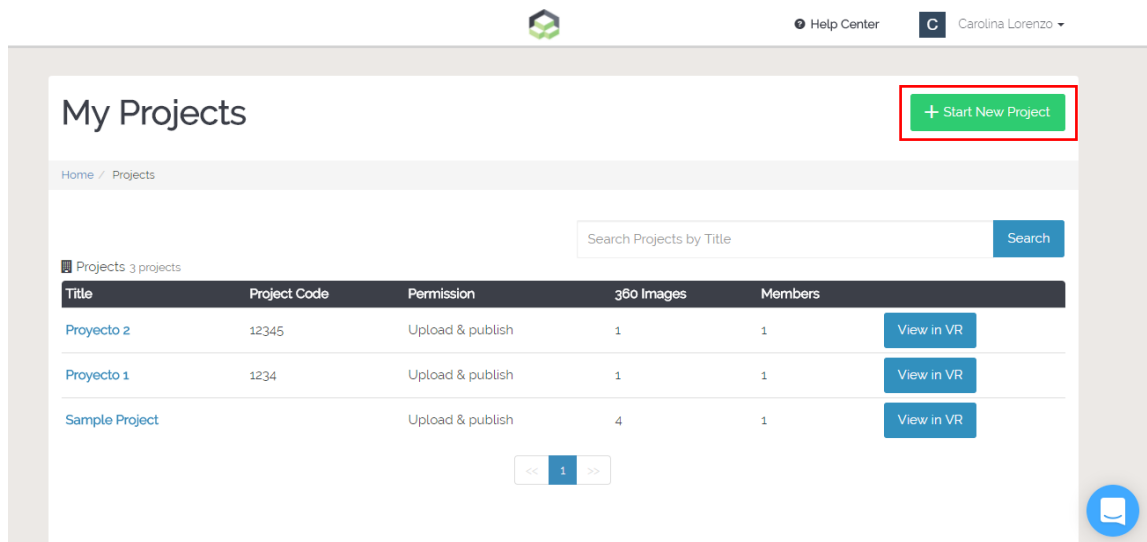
Help Center C Carolina Lorenzo

My Projects

+ Start New Project

Home / Projects

Search Projects by Title Search

Projects 3 projects

| Title | Project Code | Permission | 360 Images | Members | |
|---|---|---|---|---|---|
| Proyecto 2 | 12345 | Upload & publish | 1 | 1 | View in VR |
| Proyecto 1 | 1234 | Upload & publish | 1 | 1 | View in VR |
| Sample Project | | Upload & publish | 4 | 1 | View in VR |

<< 1 >>